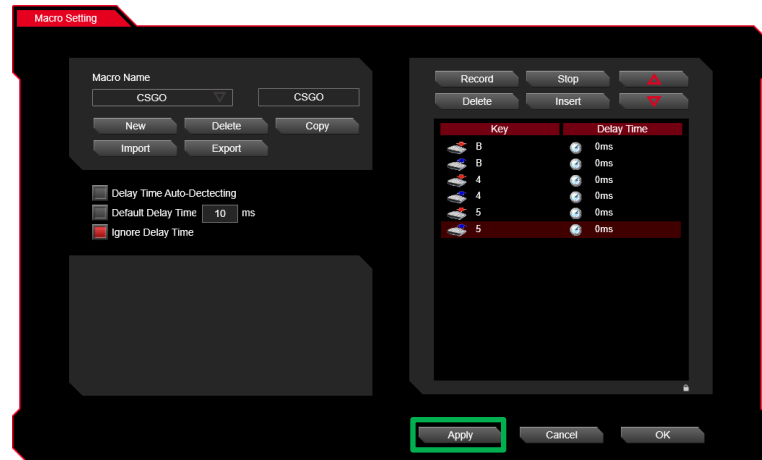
Macro Setting

Macro Name
CSGO
CSGO
New
Delete
Copy
Import
Export

Delay Time Auto-Dectecting
Default Delay Time 10 ms
Ignore Delay Time

Record
Stop
Delete
Insert

| Key | Delay Time |
|---|---|
| B | 0ms |
| B | 0ms |
| 4 | 0ms |
| 4 | 0ms |
| 5 | 0ms |
| 5 | 0ms |

Apply
Cancel
OK